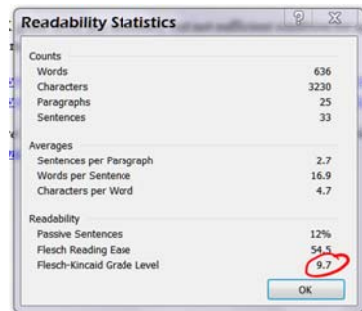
Readability Statistics

Counts
Words 636
Characters 3230
Paragraphs 25
Sentences 33

Averages
Sentences per Paragraph 2.7
Words per Sentence 16.9
Characters per Word 4.7

Readability
Passive Sentences 12%
Flesch Reading Ease 54.5
Flesch-Kincaid Grade Level 9.7

OK